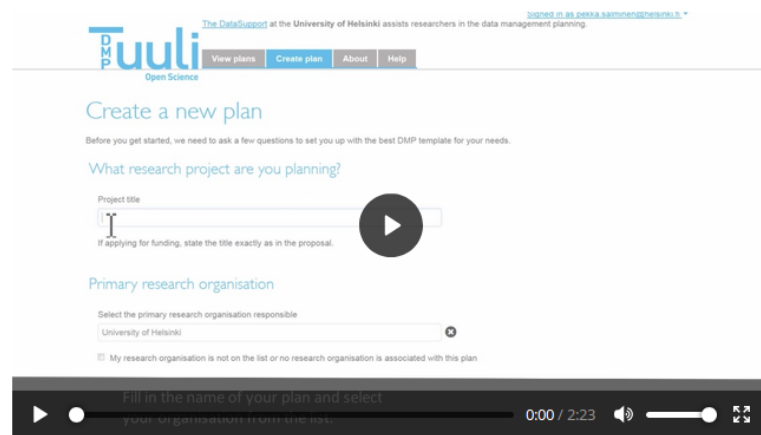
Signed in as pekka.salminen@helsinki.fi

The DataSupport at the University of Helsinki assists researchers in the data management planning.

DMP Tuuli
Open Science

View plans
Create plan
About
Help

Create a new plan

Before you get started, we need to ask a few questions to set you up with the best DMP template for your needs.

What research project are you planning?

Project title

If applying for funding, state the title exactly as in the proposal.

Primary research organisation

Select the primary research organisation responsible

University of Helsinki

My research organisation is not on the list or no research organisation is associated with this plan

Fill in the name of your plan and select your organisation from the list.

0:00 / 2:23